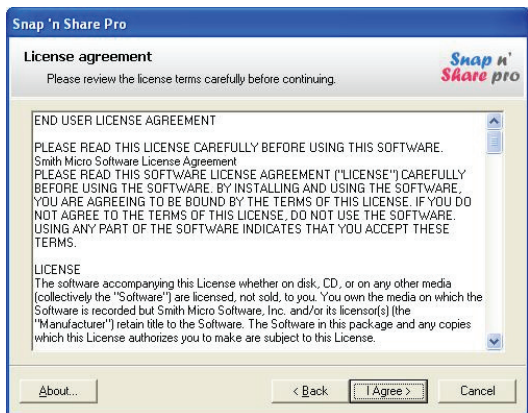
Snap 'n Share Pro

License agreement

Please review the license terms carefully before continuing.

Snap n' Share pro

END USER LICENSE AGREEMENT

PLEASE READ THIS LICENSE CAREFULLY BEFORE USING THIS SOFTWARE.
Smith Micro Software License Agreement
PLEASE READ THIS SOFTWARE LICENSE AGREEMENT ("LICENSE") CAREFULLY BEFORE USING THE SOFTWARE. BY INSTALLING AND USING THE SOFTWARE, YOU ARE AGREEING TO BE BOUND BY THE TERMS OF THIS LICENSE. IF YOU DO NOT AGREE TO THE TERMS OF THIS LICENSE, DO NOT USE THE SOFTWARE. USING ANY PART OF THE SOFTWARE INDICATES THAT YOU ACCEPT THESE TERMS.

LICENSE
The software accompanying this License whether on disk, CD, or on any other media (collectively the "Software") are licensed, not sold, to you. You own the media on which the Software is recorded but Smith Micro Software, Inc. and/or its licensor(s) (the "Manufacturer") retain title to the Software. The Software in this package and any copies which this License authorizes you to make are subject to this License.

About...

< Back

I Agree >

Cancel